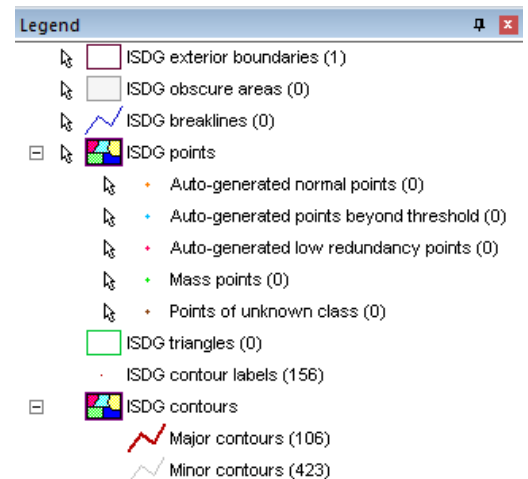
Legend

ISDG exterior boundaries (1)
ISDG obscure areas (0)
ISDG breaklines (0)
ISDG points
Auto-generated normal points (0)
Auto-generated points beyond threshold (0)
Auto-generated low redundancy points (0)
Mass points (0)
Points of unknown class (0)
ISDG triangles (0)
ISDG contour labels (156)
ISDG contours
Major contours (106)
Minor contours (423)